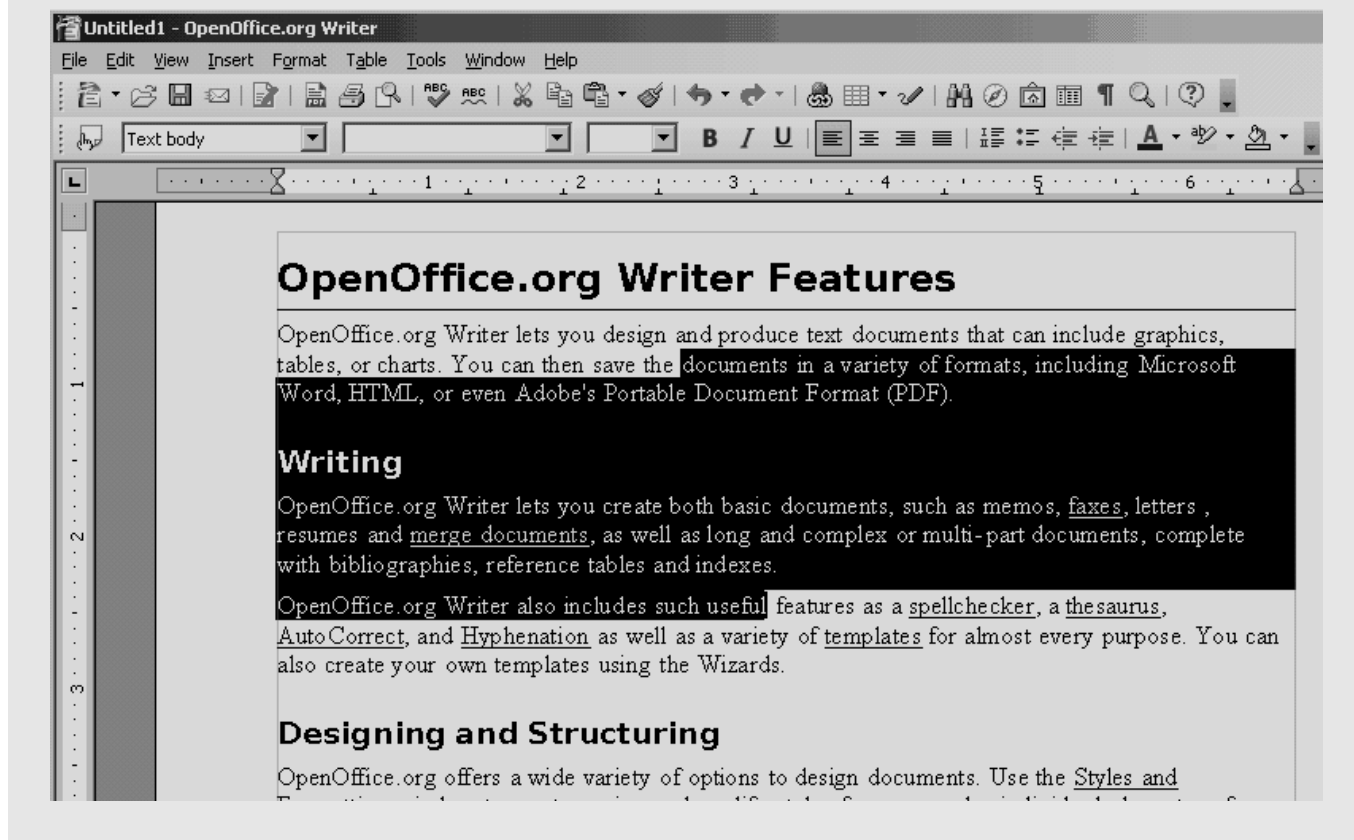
Untitled1 - OpenOffice.org Writer

File Edit View Insert Format Table Tools Window Help

Text body

B I U

1 2 3 4 5 6

OpenOffice.org Writer Features

OpenOffice.org Writer lets you design and produce text documents that can include graphics, tables, or charts. You can then save the documents in a variety of formats, including Microsoft Word, HTML, or even Adobe's Portable Document Format (PDF).

Writing

OpenOffice.org Writer lets you create both basic documents, such as memos, faxes, letters , resumes and merge documents, as well as long and complex or multi-part documents, complete with bibliographies, reference tables and indexes.

OpenOffice.org Writer also includes such useful features as a spellchecker, a thesaurus, AutoCorrect, and Hyphenation as well as a variety of templates for almost every purpose. You can also create your own templates using the Wizards.

Designing and Structuring

OpenOffice.org offers a wide variety of options to design documents. Use the Styles and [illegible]